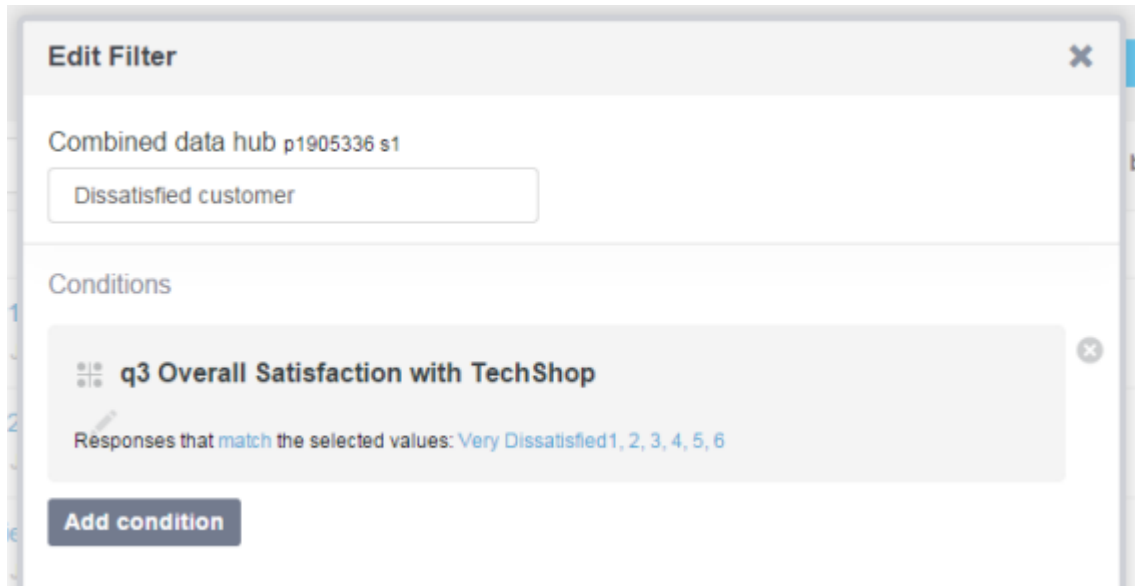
Edit Filter

×

Combined data hub p1905336 s1

Dissatisfied customer

Conditions

q3 Overall Satisfaction with TechShop

Responses that match the selected values: Very Dissatisfied1, 2, 3, 4, 5, 6

Add condition